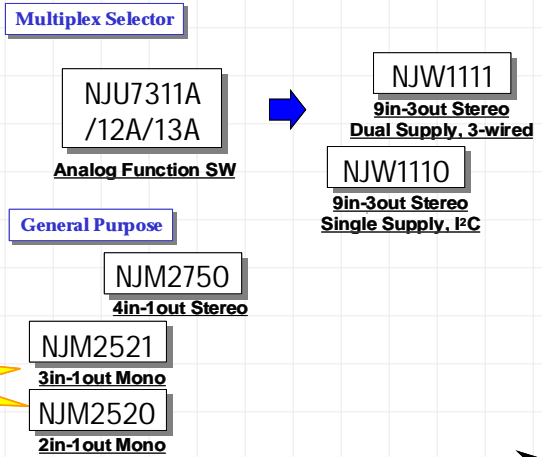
Multiplex Selector

NJU7311A
/12A/13A
Analog Function SW

NJW1111
9in-3out Stereo
Dual Supply, 3-wired

NJW1110
9in-3out Stereo
Single Supply, I²C

General Purpose

NJM2750
4in-1out Stereo

NJM2521
3in-1out Mono

NJM2520
2in-1out Mono